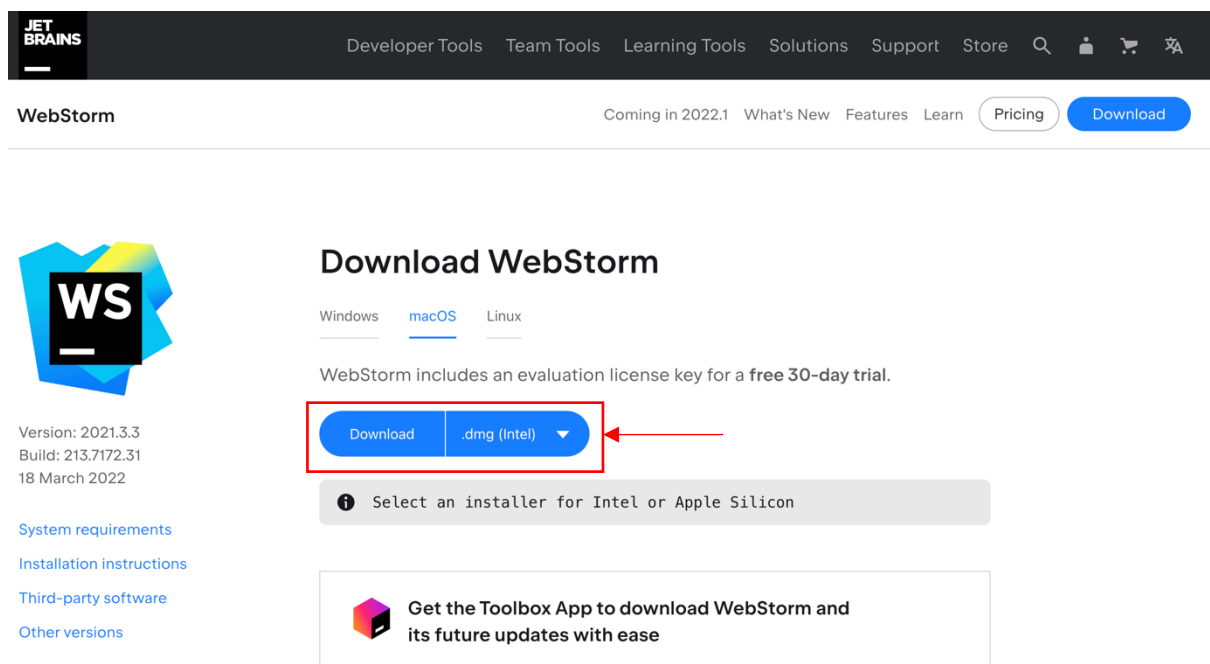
JET BRAINS

Developer Tools Team Tools Learning Tools Solutions Support Store

WebStorm

Coming in 2022.1 What's New Features Learn Pricing Download

WS

Download WebStorm

Windows macOS Linux

WebStorm includes an evaluation license key for a **free 30-day trial**.

Download .dmg (Intel)

Select an installer for Intel or Apple Silicon

Version: 2021.3.3
Build: 213.7172.31
18 March 2022

System requirements
Installation instructions
Third-party software
Other versions

Get the Toolbox App to download WebStorm and its future updates with ease